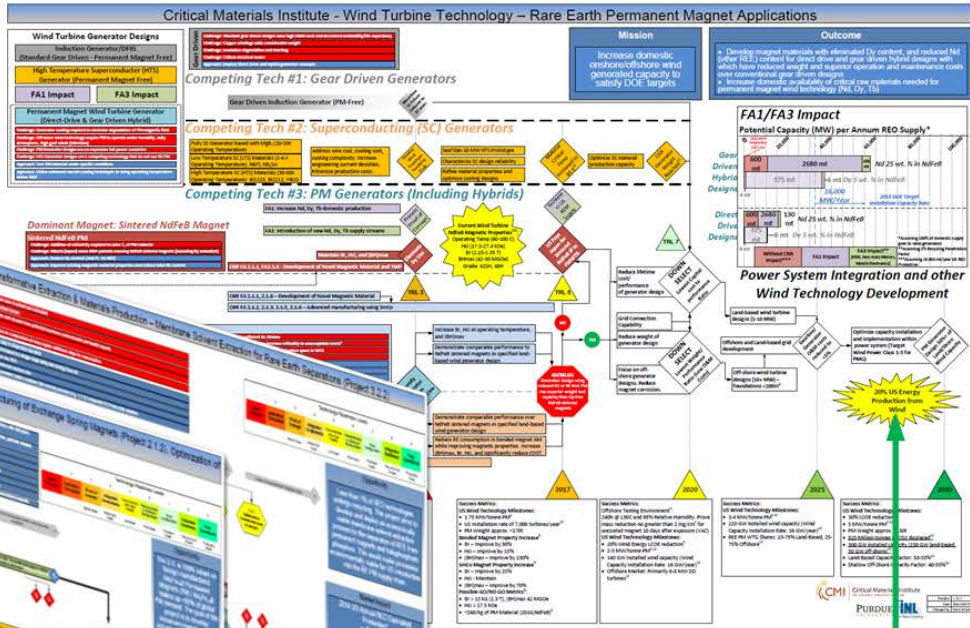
Critical Materials Institute - Wind Turbine Technology – Rare Earth Permanent Magnet Applications

Wind Turbine Generator Designs

Induction Generator/DFIG (Standard Gear Driven - Permanent Magnet Free)

High Temperature Superconductor (HTS) Generator (Permanent Magnet Free)

FA1 Impact

FA3 Impact

Permanent Magnet Wind Turbine Generator (Direct-Drive & Gear Driven Hybrid)

Mission

Increase domestic onshore/offshore wind generated capacity to satisfy DOE targets

Outcome

• Develop magnet materials with eliminated Dy content, and reduced Nd (other REE) content for direct drive and gear driven hybrid designs with which have reduced weight and superior operation and maintenance costs over conventional gear driven designs
• Increase domestic availability of critical raw materials needed for permanent magnet wind technology (Nd, Dy, Tb)

Competing Tech #1: Gear Driven Generators

Gear Driven Induction Generator (PM-Free)

Competing Tech #2: Superconducting (SC) Generators

Competing Tech #3: PM Generators (Including Hybrids)

Dominant Magnet: Sintered NdFeB Magnet

Sintered NdFeB PM

FA1/FA3 Impact

Potential Capacity (MW) per Annum REO Supply*

Gear Driven Hybrid Designs

600 mt

2680 mt

Nd 25 wt. % in NdFeB

375 mt

Nd, Dy 5 wt. % in NdFeB

16,000 MW/Year

2013 DOE Target Installation Capacity Rate

Direct Drive Designs

600 mt

2680 mt

130 mt

Nd 25 wt. % in NdFeB

10 mt

Dy 5 wt. % in NdFeB

Without CMI Impact

FA1 Impact

FA3 Impact

Power System Integration and other Wind Technology Development

TRL 7

TRL 5

TRL 3

NO

YES

DOWN SELECT

DOWN SELECT

Reduce lifetime cost/ performance of generator design

Grid Connection Capability

Reduce weight of generator design

Focus on off-shore generator designs. Reduce magnet corrosion.

Land-based wind turbine designs (1-10 MW)

Offshore and Land-based grid development

Off-shore wind turbine designs (10+ MW) – Foundations ~20M

Optimize capacity installation and implementation with power system (Target Wind Power Class 3-5 for PMAC)

20% US Energy Production from Wind

CMI FA 2.1.1, 2.1.2 – Development of Novel Magnetic Material

CMI FA 2.1.2, 2.1.3, 2.1.5, 2.1.6 – Advanced manufacturing using SmCo

Increase Br, Hci at operating temperature, and (BH)max

Demonstrate comparable performance to NdFeB sintered magnets in specified land-based wind generator design

Demonstrate comparable performance over NdFeB sintered magnets in specified land-based wind generator design

Reduce RE consumption in bonded magnet slot while improving magnetic properties. Increase (BH)max, Br, Hci, and significantly reduce COST

2017

2020

2025

2030

Success Metrics:
US Wind Technology Milestones:

Success Metrics:
Offshore Testing Environment

Success Metrics:
US Wind Technology Milestones:

Success Metrics:
US Wind Technology Milestones:

Critical Materials Institute

PURDUE

INL